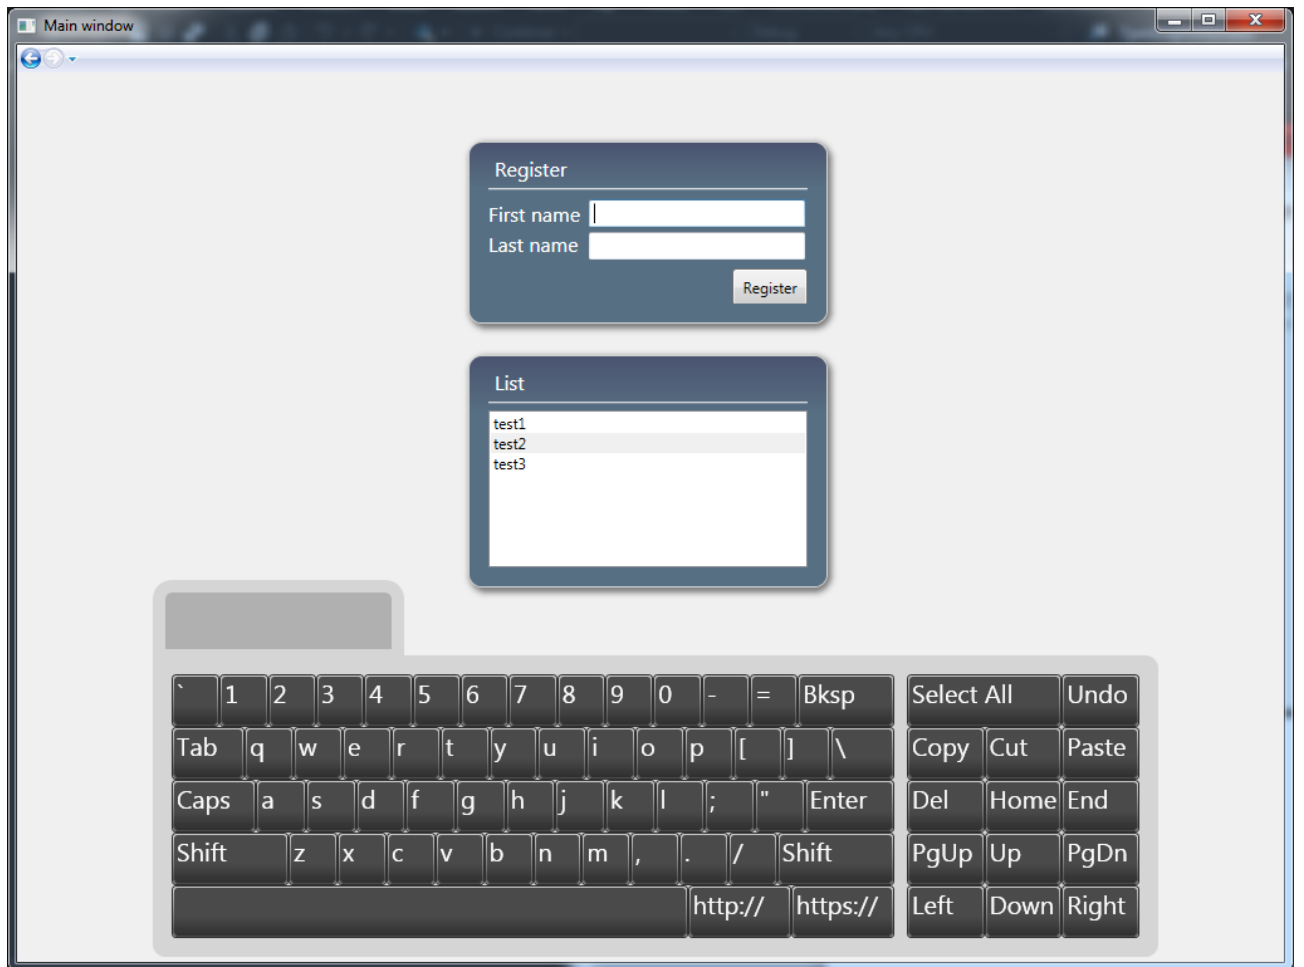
Main window

Register

First name

Last name

Register

List

test1
test2
test3

` 1 2 3 4 5 6 7 8 9 0 - = Bksp

Tab q w e r t y u i o p [ ] \

Caps a s d f g h j k l ; " Enter

Shift z x c v b n m , . / Shift

http:// https://

Select All Undo

Copy Cut Paste

Del Home End

PgUp Up PgDn

Left Down Right